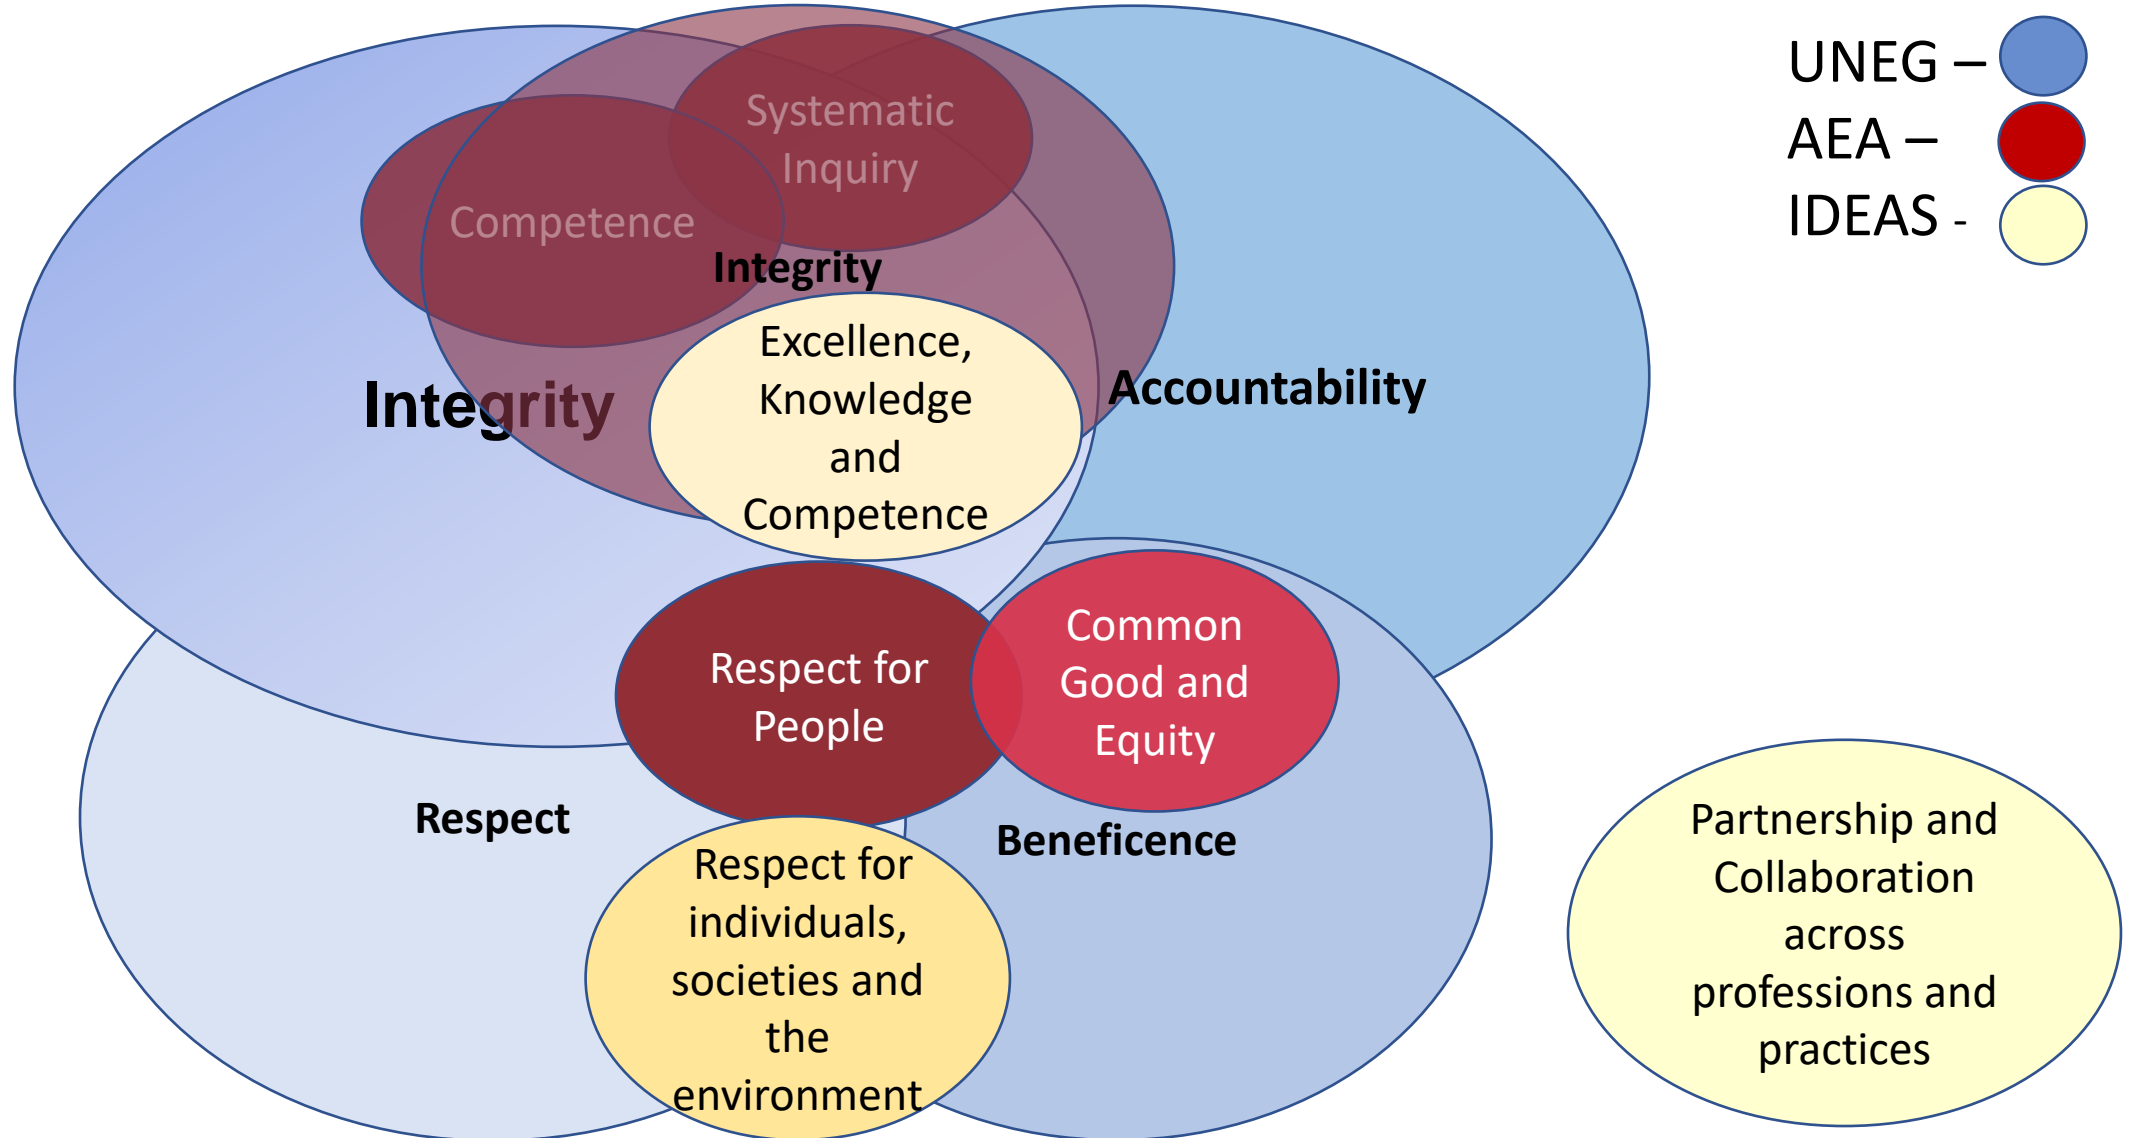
UNEG –
AEA –
IDEAS -

Systematic Inquiry

Competence

Integrity

Excellence, Knowledge and Competence

Integrity

Accountability

Respect for People

Common Good and Equity

Respect

Beneficence

Respect for individuals, societies and the environment

Partnership and Collaboration across professions and practices